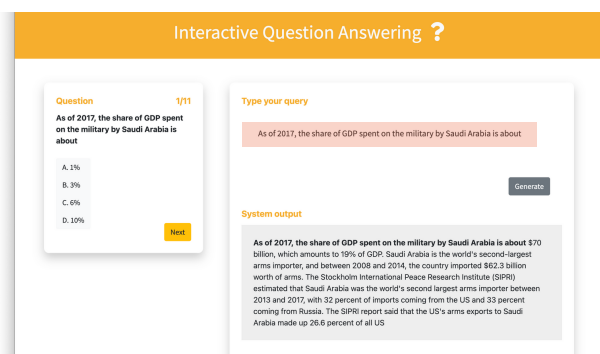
Interactive Question Answering ?

Question 1/11

As of 2017, the share of GDP spent on the military by Saudi Arabia is about

A. 1%

B. 3%

C. 6%

D. 10%

Next

Type your query

As of 2017, the share of GDP spent on the military by Saudi Arabia is about

Generate

System output

As of 2017, the share of GDP spent on the military by Saudi Arabia is about $70 billion, which amounts to 19% of GDP. Saudi Arabia is the world's second-largest arms importer, and between 2008 and 2014, the country imported $62.3 billion worth of arms. The Stockholm International Peace Research Institute (SIPRI) estimated that Saudi Arabia was the world's second largest arms importer between 2013 and 2017, with 32 percent of imports coming from the US and 33 percent coming from Russia. The SIPRI report said that the US's arms exports to Saudi Arabia made up 26.6 percent of all US